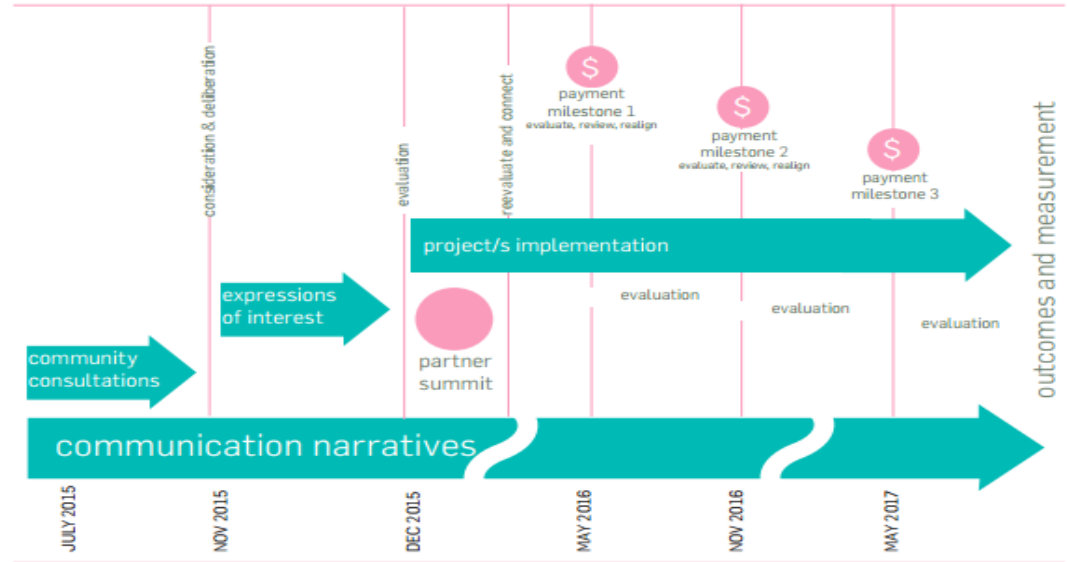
consideration & deliberation

evaluation

reevaluate and connect

$

payment milestone 1

evaluate, review, realign

$

payment milestone 2

evaluate, review, realign

$

payment milestone 3

outcomes and measurement

project/s implementation

expressions of interest

evaluation

evaluation

evaluation

community consultations

partner summit

communication narratives

JULY 2015

NOV 2015

DEC 2015

MAY 2016

NOV 2016

MAY 2017